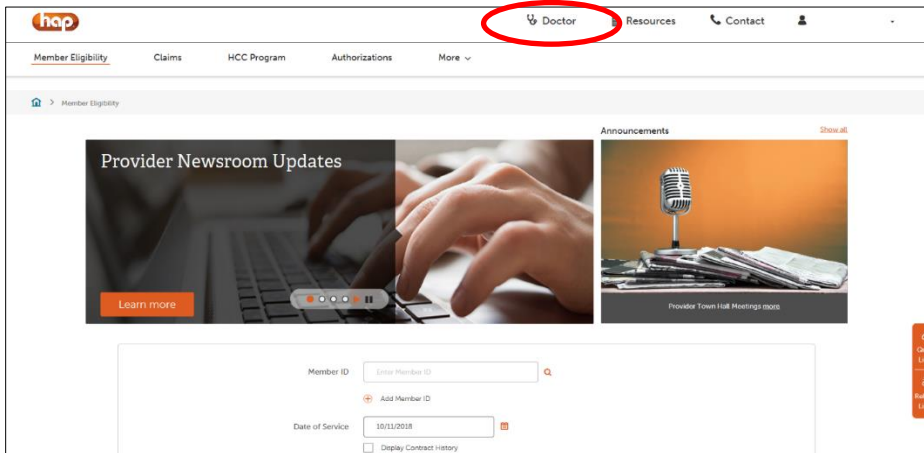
hap

Doctor Resources Contact

Member Eligibility Claims HCC Program Authorizations More

> Member Eligibility

Provider Newsroom Updates

Learn more

Announcements Show all

Provider Town Hall Meetings more

Member ID Enter Member ID

Add Member ID

Date of Service 10/11/2018

Display Contract History